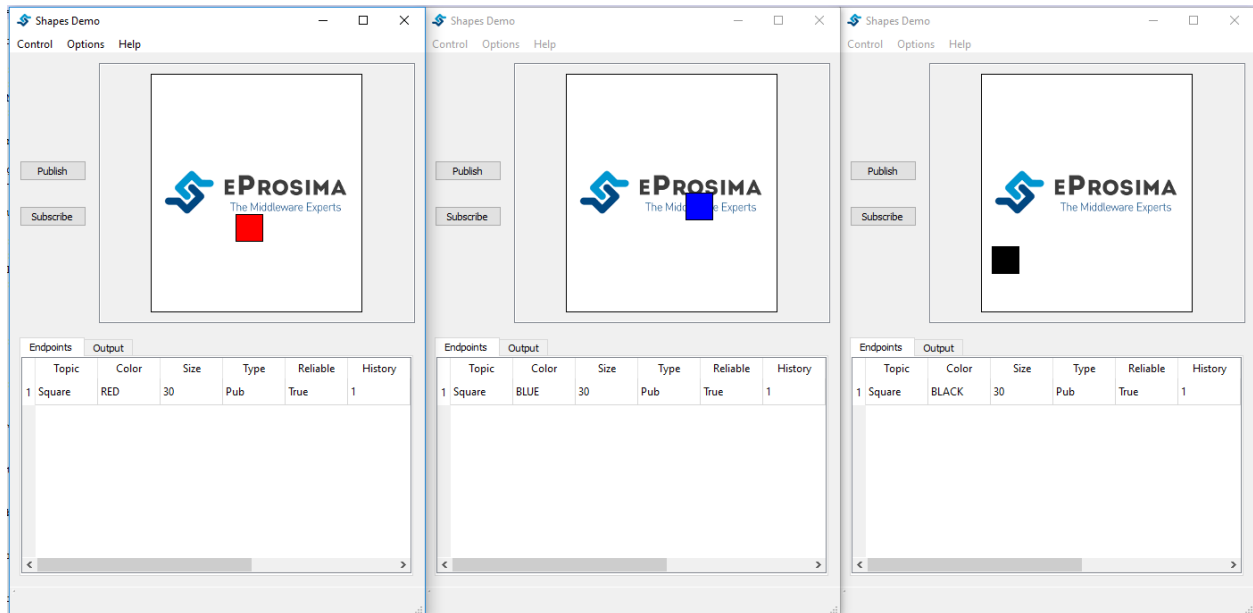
Shapes Demo
Control Options Help

Publish
Subscribe

EPROSIMA
The Middleware Experts

Endpoints Output

| | Topic | Color | Size | Type | Reliable | History |
|---|---|---|---|---|---|---|
| 1 | Square | RED | 30 | Pub | True | 1 |

Shapes Demo
Control Options Help

Publish
Subscribe

EPROSIMA
The Midd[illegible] Experts

Endpoints Output

| | Topic | Color | Size | Type | Reliable | History |
|---|---|---|---|---|---|---|
| 1 | Square | BLUE | 30 | Pub | True | 1 |

Shapes Demo
Control Options Help

Publish
Subscribe

EPROSIMA
The Middleware Experts

Endpoints Output

| | Topic | Color | Size | Type | Reliable | History |
|---|---|---|---|---|---|---|
| 1 | Square | BLACK | 30 | Pub | True | 1 |